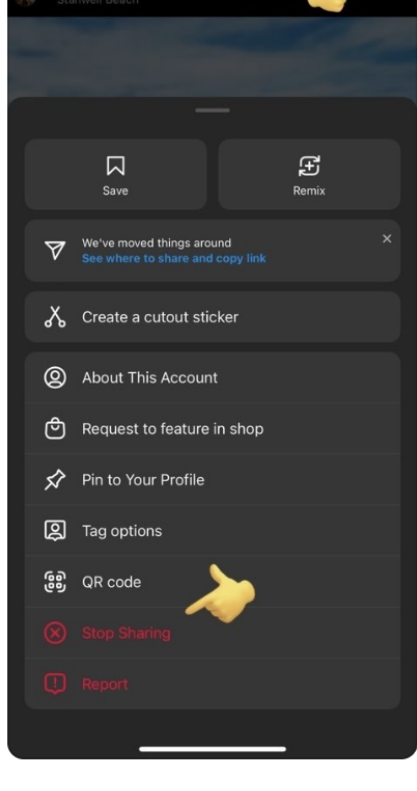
Stanwell Beach

Save

Remix

We've moved things around
See where to share and copy link

×

Create a cutout sticker

About This Account

Request to feature in shop

Pin to Your Profile

Tag options

QR code

Stop Sharing

Report